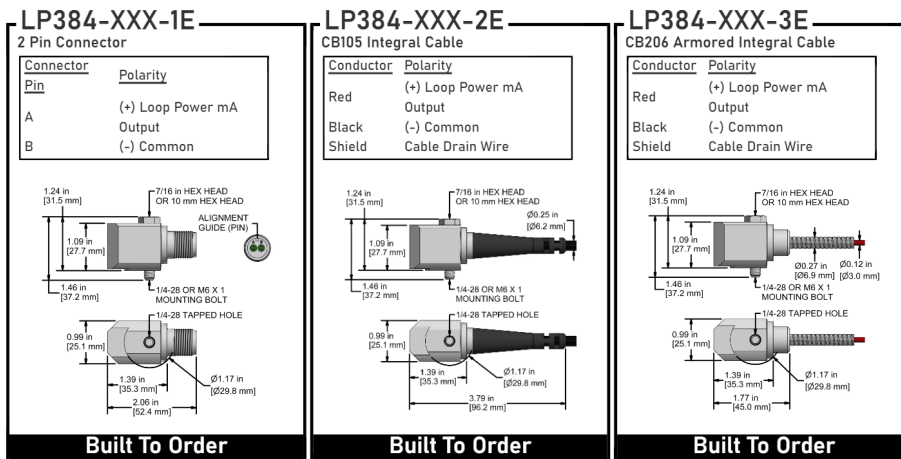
LP384-XXX-1E
2 Pin Connector

| Connector Pin | Polarity |
|---|---|
| A | (+) Loop Power mA Output |
| B | (-) Common |

1.24 in [31.5 mm]
7/16 in HEX HEAD OR 10 mm HEX HEAD
1.09 in [27.7 mm]
ALIGNMENT GUIDE (PIN)
1.46 in [37.2 mm]
1/4-28 OR M6 X 1 MOUNTING BOLT
1/4-28 TAPPED HOLE
0.99 in [25.1 mm]
1.39 in [35.3 mm]
Ø1.17 in [Ø29.8 mm]
2.06 in [52.4 mm]

Built To Order

LP384-XXX-2E
CB105 Integral Cable

| Conductor | Polarity |
|---|---|
| Red | (+) Loop Power mA Output |
| Black | (-) Common |
| Shield | Cable Drain Wire |

1.24 in [31.5 mm]
7/16 in HEX HEAD OR 10 mm HEX HEAD
Ø0.25 in [Ø6.2 mm]
1.09 in [27.7 mm]
1.46 in [37.2 mm]
1/4-28 OR M6 X 1 MOUNTING BOLT
1/4-28 TAPPED HOLE
0.99 in [25.1 mm]
1.39 in [35.3 mm]
Ø1.17 in [Ø29.8 mm]
3.79 in [96.2 mm]

Built To Order

LP384-XXX-3E
CB206 Armored Integral Cable

| Conductor | Polarity |
|---|---|
| Red | (+) Loop Power mA Output |
| Black | (-) Common |
| Shield | Cable Drain Wire |

1.24 in [31.5 mm]
7/16 in HEX HEAD OR 10 mm HEX HEAD
1.09 in [27.7 mm]
Ø0.27 in [Ø6.9 mm]
Ø0.12 in [Ø3.0 mm]
1.46 in [37.2 mm]
1/4-28 OR M6 X 1 MOUNTING BOLT
1/4-28 TAPPED HOLE
0.99 in [25.1 mm]
1.39 in [35.3 mm]
Ø1.17 in [Ø29.8 mm]
1.77 in [45.0 mm]

Built To Order